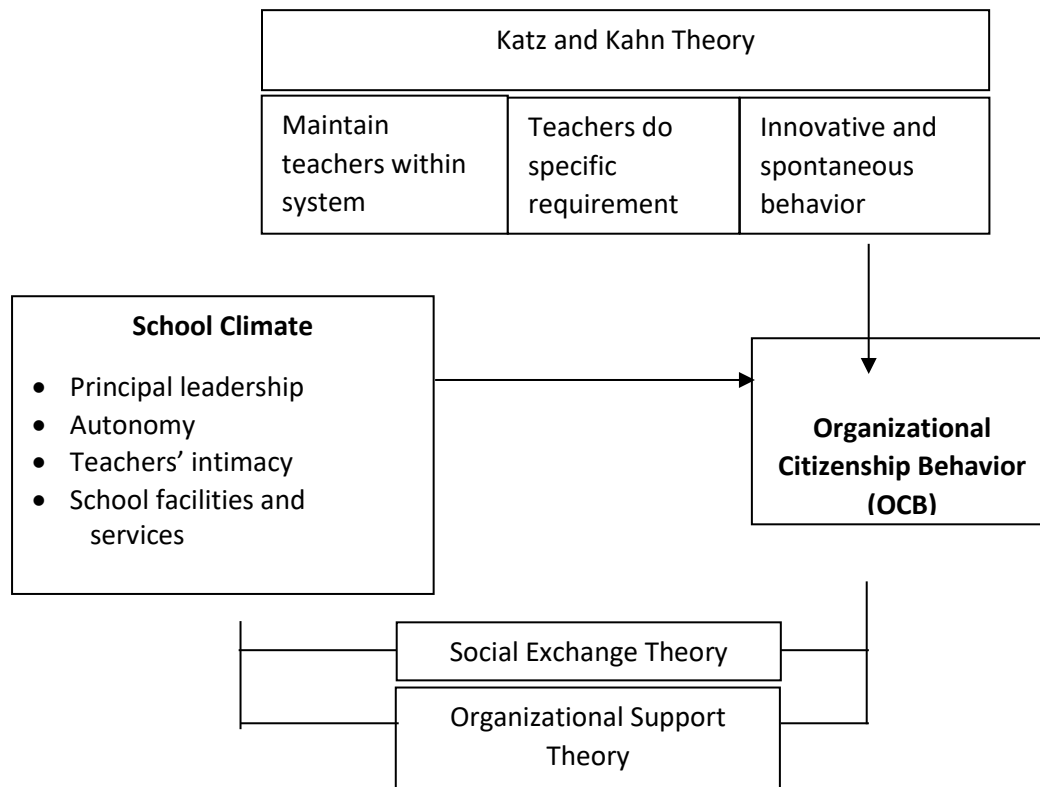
Katz and Kahn Theory

| Maintain teachers within system | Teachers do specific requirement | Innovative and spontaneous behavior |
|---|---|---|

**School Climate**

- Principal leadership
- Autonomy
- Teachers' intimacy
- School facilities and services

**Organizational Citizenship Behavior (OCB)**

Social Exchange Theory

Organizational Support Theory